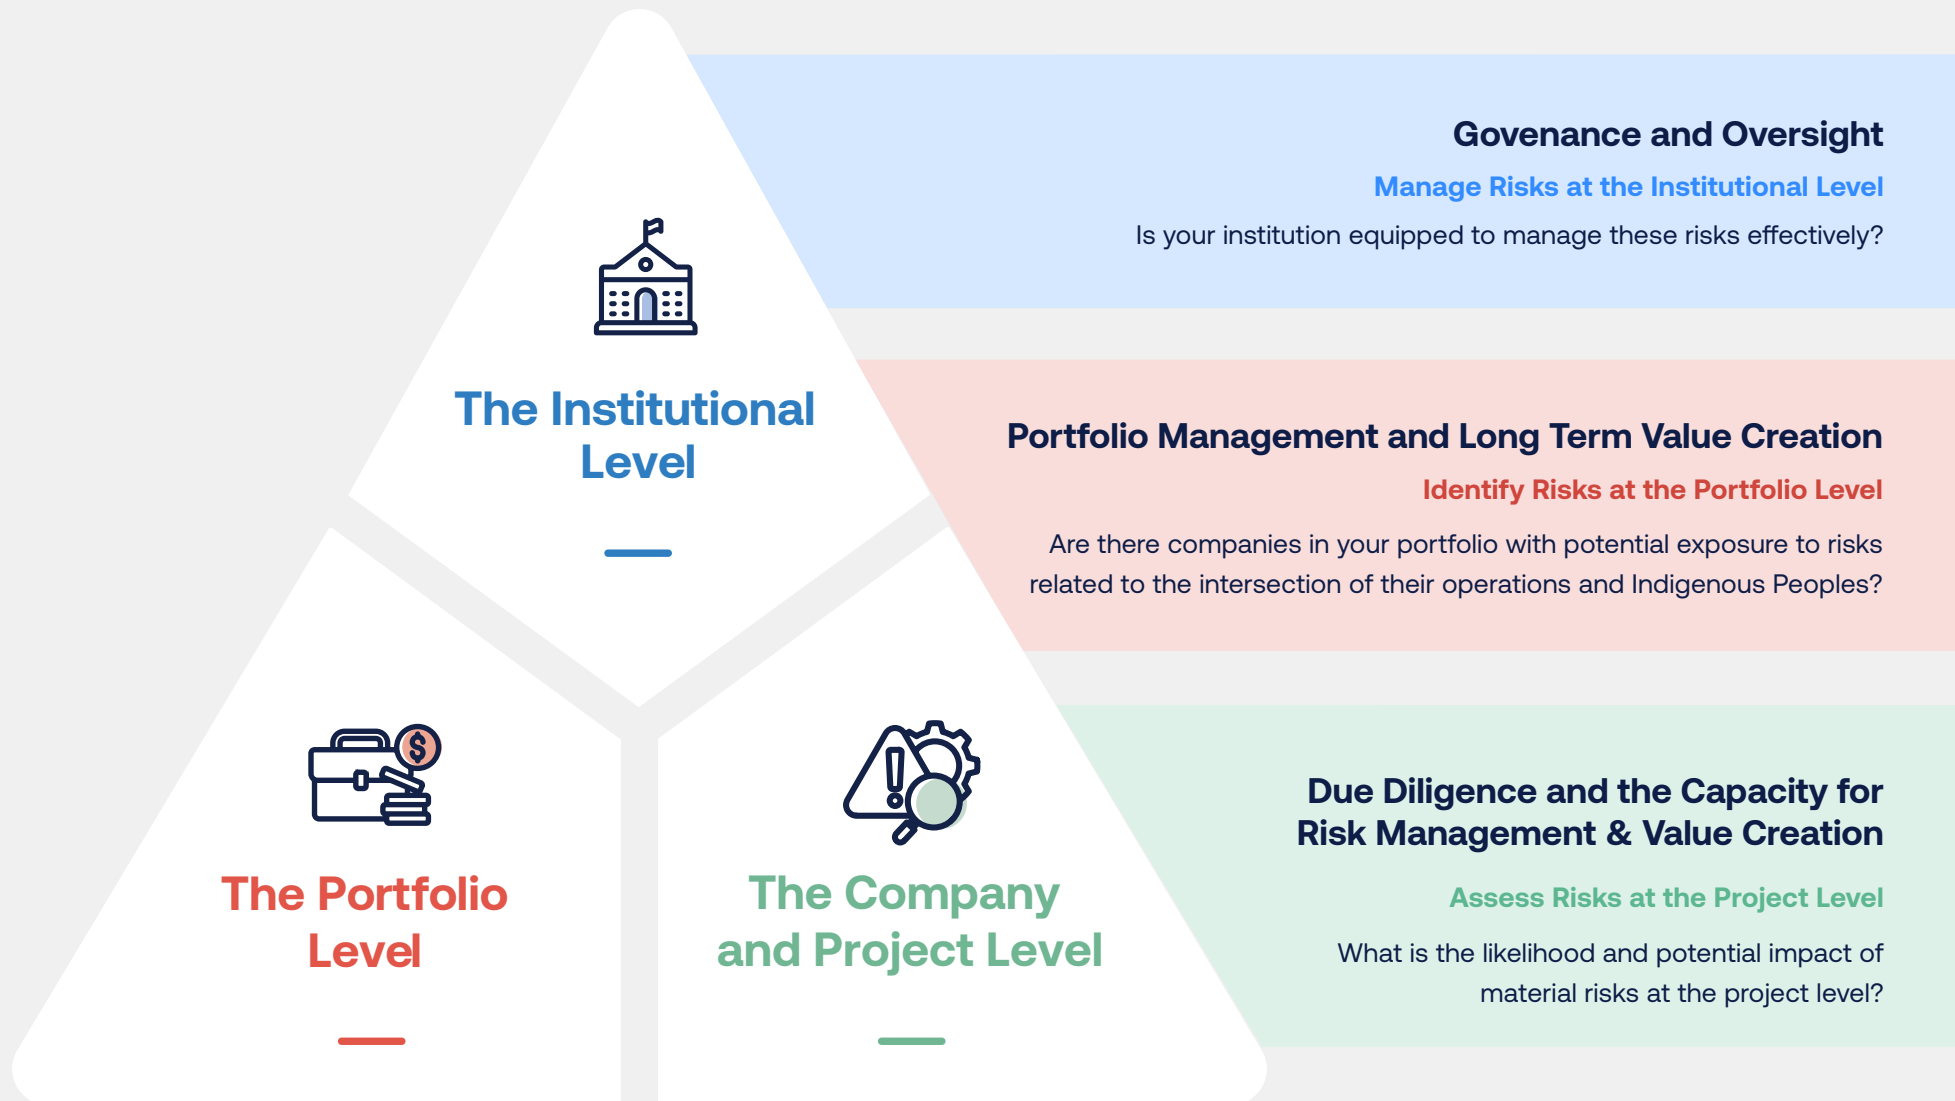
The Institutional Level

Govenance and Oversight

Manage Risks at the Institutional Level

Is your institution equipped to manage these risks effectively?

Portfolio Management and Long Term Value Creation

Identify Risks at the Portfolio Level

Are there companies in your portfolio with potential exposure to risks related to the intersection of their operations and Indigenous Peoples?

The Portfolio Level

The Company and Project Level

Due Diligence and the Capacity for Risk Management & Value Creation

Assess Risks at the Project Level

What is the likelihood and potential impact of material risks at the project level?